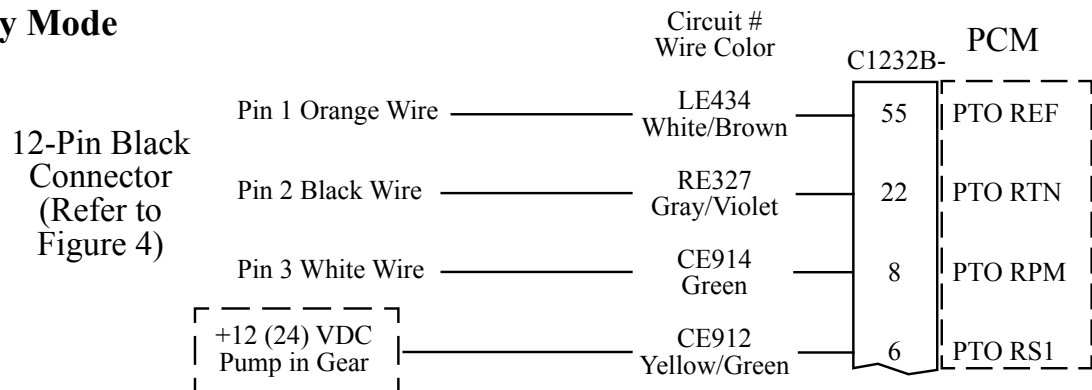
y Mode

Circuit #
Wire Color

C1232B-

PCM

12-Pin Black Connector (Refer to Figure 4)

Pin 1 Orange Wire

LE434
White/Brown

55

PTO REF

Pin 2 Black Wire

RE327
Gray/Violet

22

PTO RTN

Pin 3 White Wire

CE914
Green

8

PTO RPM

+12 (24) VDC
Pump in Gear

CE912
Yellow/Green

6

PTO RS1